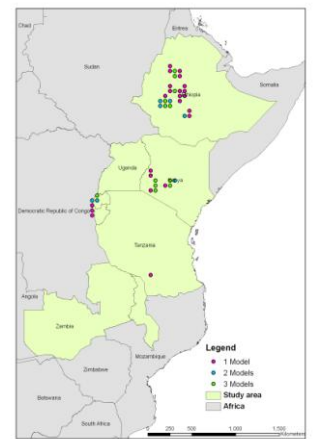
Chad
Eritrea
Sudan
Ethiopia
Somalia
Uganda
Kenya
Democratic Republic of Congo
Tanzania
Angola
Zambia
Mozambique
Zimbabwe
Botswana
South Africa

Legend
1 Model
2 Models
3 Models
Study area
Africa

0 250 500 1,000 1,500 Kilometers